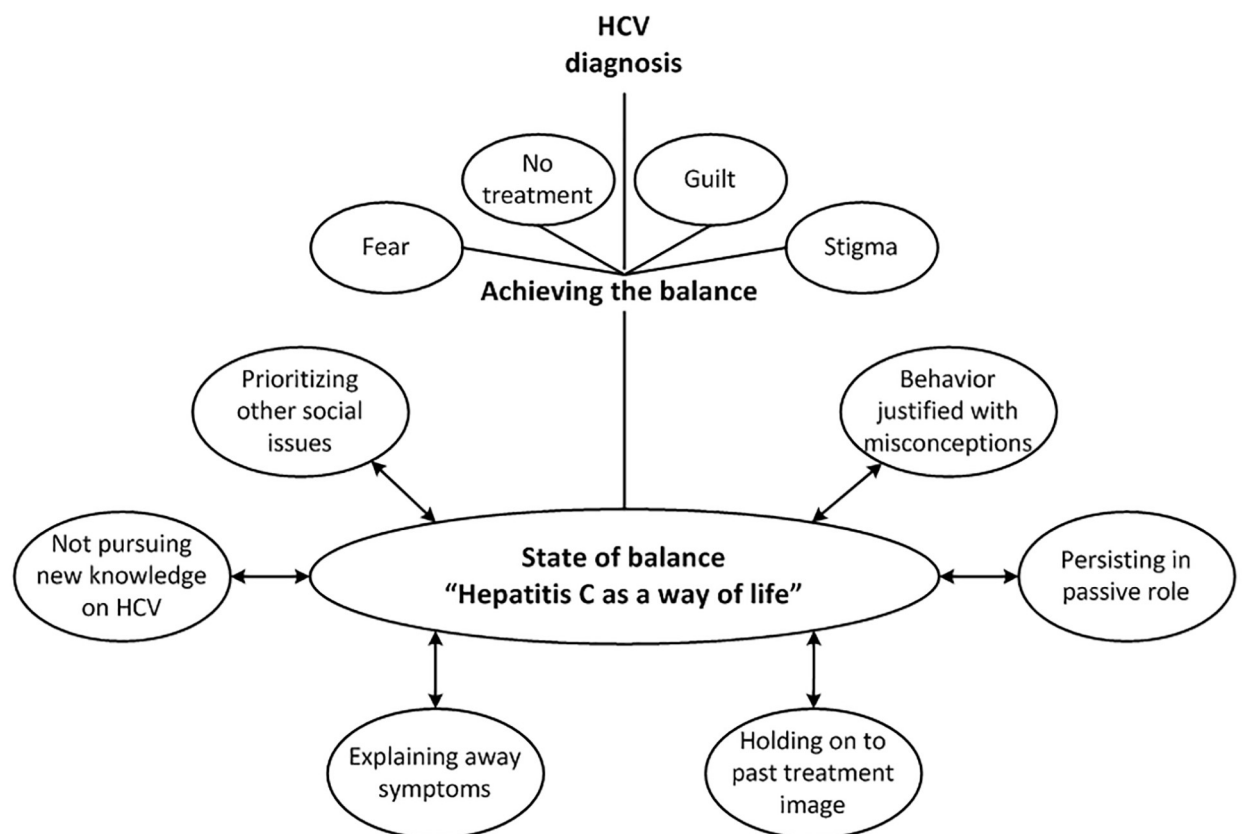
HCV diagnosis

No treatment

Guilt

Fear

Stigma

Achieving the balance

Prioritizing other social issues

Behavior justified with misconceptions

Not pursuing new knowledge on HCV

State of balance
"Hepatitis C as a way of life"

Persisting in passive role

Explaining away symptoms

Holding on to past treatment image